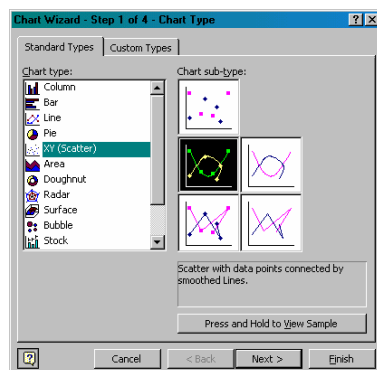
Chart Wizard - Step 1 of 4 - Chart Type

?

X

Standard Types

Custom Types

Chart type:

Column

Bar

Line

Pie

XY (Scatter)

Area

Doughnut

Radar

Surface

Bubble

Stock

Chart sub-type:

Scatter with data points connected by smoothed Lines.

Press and Hold to View Sample

?

Cancel

< Back

Next >

Finish